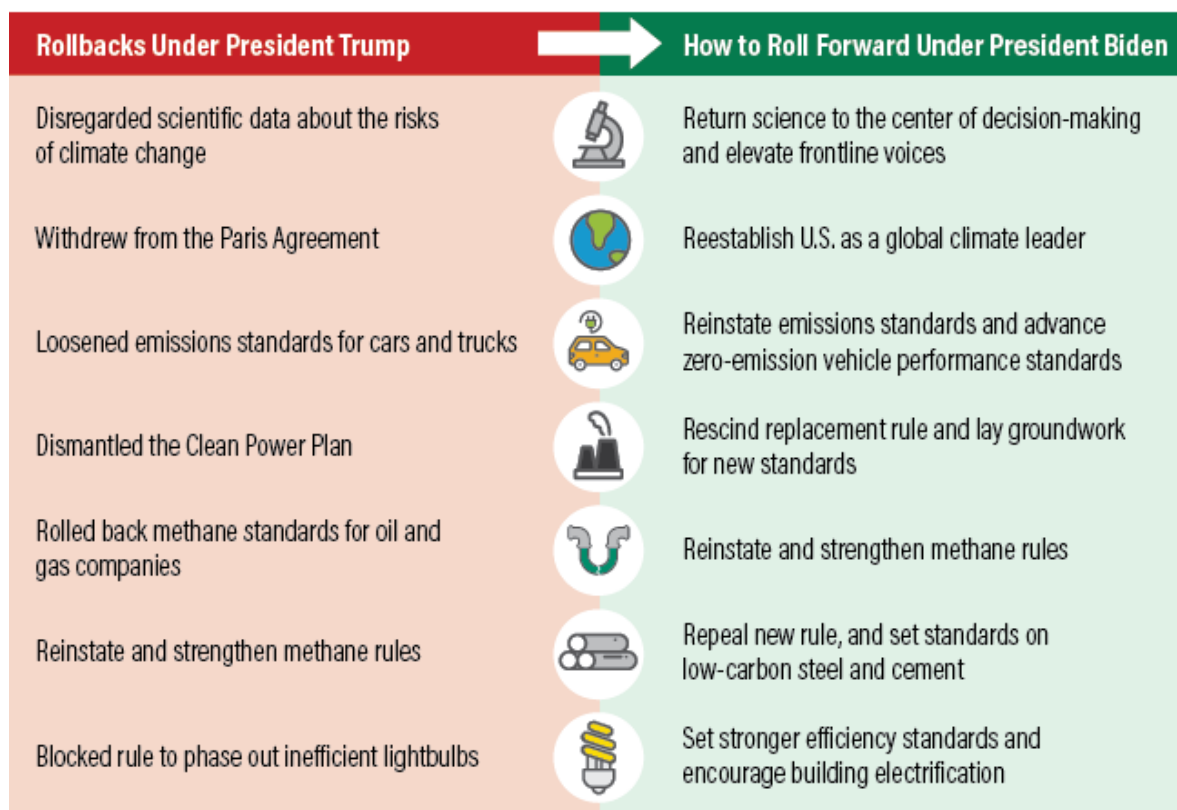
| Rollbacks Under President Trump | How to Roll Forward Under President Biden |
|---|---|
| Disregarded scientific data about the risks of climate change | Return science to the center of decision-making and elevate frontline voices |
| Withdrew from the Paris Agreement | Reestablish U.S. as a global climate leader |
| Loosened emissions standards for cars and trucks | Reinstate emissions standards and advance zero-emission vehicle performance standards |
| Dismantled the Clean Power Plan | Rescind replacement rule and lay groundwork for new standards |
| Rolled back methane standards for oil and gas companies | Reinstate and strengthen methane rules |
| Reinstate and strengthen methane rules | Repeal new rule, and set standards on low-carbon steel and cement |
| Blocked rule to phase out inefficient lightbulbs | Set stronger efficiency standards and encourage building electrification |